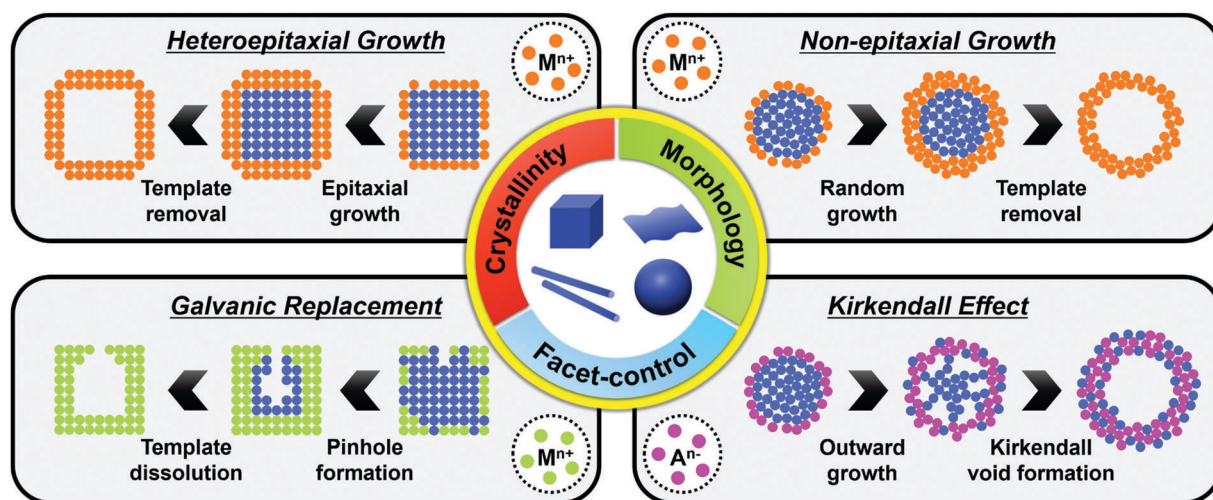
Heteroepitaxial Growth

$M^{n+}$

Template removal

Epitaxial growth

Non-epitaxial Growth

$M^{n+}$

Random growth

Template removal

Crystallinity

Morphology

Facet-control

Galvanic Replacement

Template dissolution

Pinhole formation

$M^{n+}$

Kirkendall Effect

$A^{n-}$

Outward growth

Kirkendall void formation